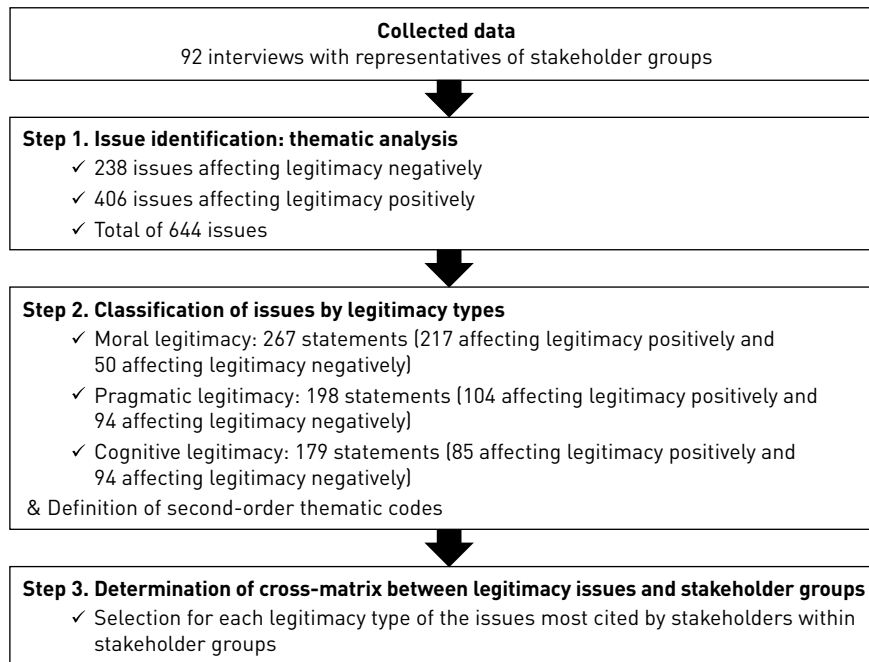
**Collected data**
92 interviews with representatives of stakeholder groups

**Step 1. Issue identification: thematic analysis**
✓ 238 issues affecting legitimacy negatively
✓ 406 issues affecting legitimacy positively
✓ Total of 644 issues

**Step 2. Classification of issues by legitimacy types**
✓ Moral legitimacy: 267 statements (217 affecting legitimacy positively and 50 affecting legitimacy negatively)
✓ Pragmatic legitimacy: 198 statements (104 affecting legitimacy positively and 94 affecting legitimacy negatively)
✓ Cognitive legitimacy: 179 statements (85 affecting legitimacy positively and 94 affecting legitimacy negatively)
& Definition of second-order thematic codes

**Step 3. Determination of cross-matrix between legitimacy issues and stakeholder groups**
✓ Selection for each legitimacy type of the issues most cited by stakeholders within stakeholder groups